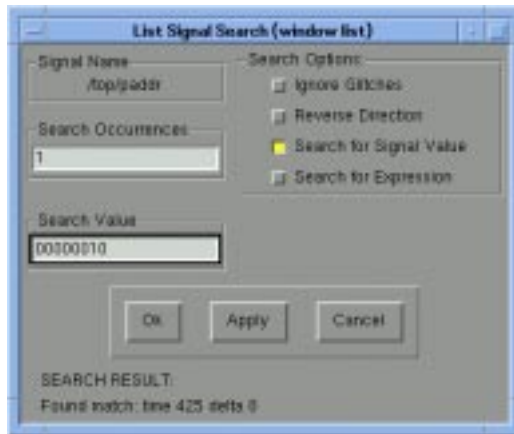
List Signal Search (window list)

Signal Name
/top/paddr

Search Occurrences
1

Search Value
00000010

Search Options
Ignore Glitches
Reverse Direction
Search for Signal Value
Search for Expression

Ok
Apply
Cancel

SEARCH RESULT:
Found match: time 425 delta 0